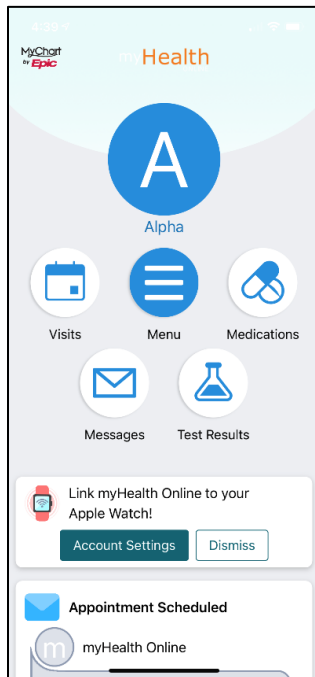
4:35

MyChart by Epic

myHealth

A

Alpha

Visits

Menu

Medications

Messages

Test Results

Link myHealth Online to your Apple Watch!

Account Settings

Dismiss

Appointment Scheduled

m

myHealth Online